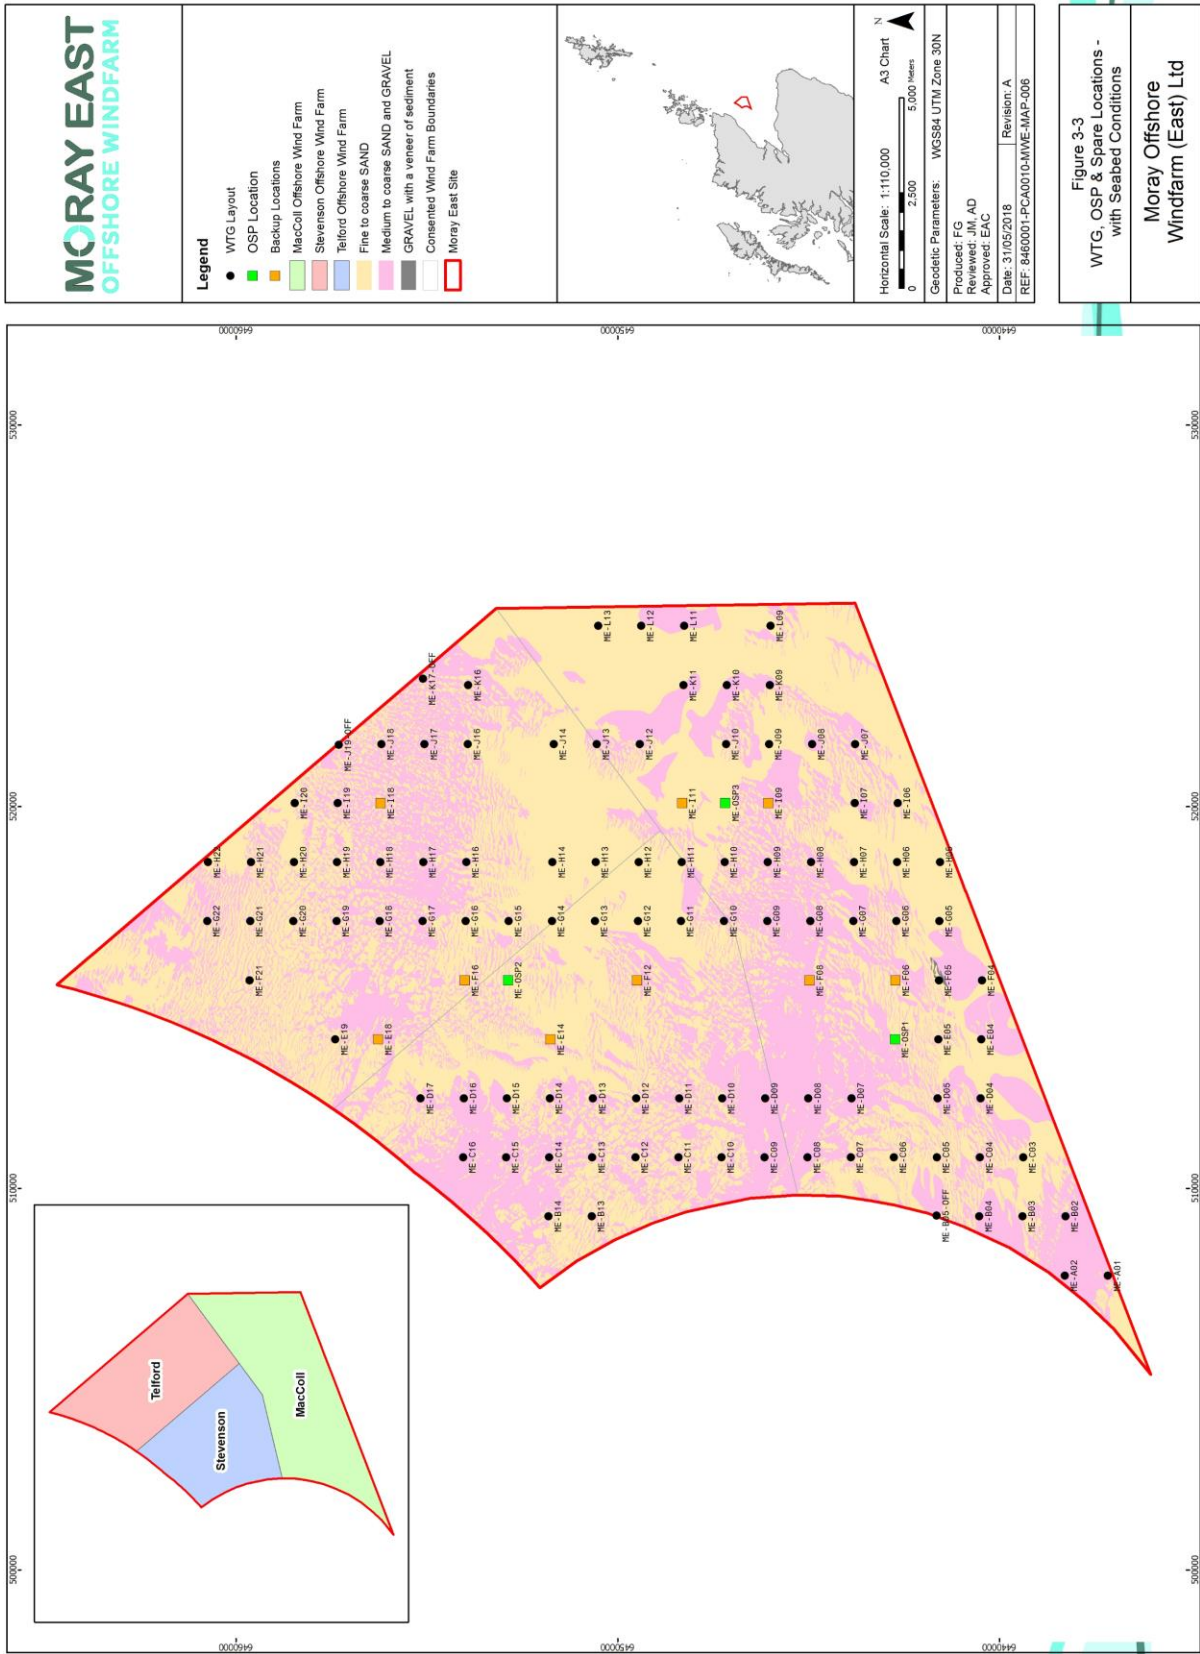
MORAY EAST
OFFSHORE WINDFARM

Legend
WTG Layout
OSP Location
Backup Locations
MacColl Offshore Wind Farm
Stevenson Offshore Wind Farm
Telford Offshore Wind Farm
Fine to coarse SAND
Medium to coarse SAND and GRAVEL
GRAVEL with a veneer of sediment
Consented Wind Farm Boundaries
Moray East Site

N
Horizontal Scale: 1:110,000
A3 Chart
0 2,500 5,000 Meters
Geodetic Parameters: WGS84 UTM Zone 30N
Produced: FG
Reviewed: JM, AD
Approved: EAC
Date: 31/05/2018
Revision: A
REF: 8460001-PCA0010-MWE-MAP-006

Figure 3-3
WTG, OSP & Spare Locations - with Seabed Conditions

Moray Offshore Windfarm (East) Ltd

6460000
6450000
6440000
530000
520000
510000
500000

Telford
Stevenson
MacColl

ME-L13 ME-L12 ME-L11 ME-L09
ME-K17-OFF ME-K16 ME-K11 ME-K10 ME-K09
ME-J19-OFF ME-J18 ME-J17 ME-J16 ME-J14 ME-J13 ME-J12 ME-J10 ME-J09 ME-J08 ME-J07
ME-I20 ME-I19 ME-I18 ME-I11 ME-OSP3 ME-I09 ME-I07 ME-I06
ME-H22 ME-H21 ME-H20 ME-H19 ME-H18 ME-H17 ME-H16 ME-H14 ME-H13 ME-H12 ME-H11 ME-H10 ME-H09 ME-H08 ME-H07 ME-H06 ME-H05
ME-G22 ME-G21 ME-G20 ME-G19 ME-G18 ME-G17 ME-G16 ME-G15 ME-G14 ME-G13 ME-G12 ME-G11 ME-G10 ME-G09 ME-G08 ME-G07 ME-G06 ME-G05
ME-F21 ME-F16 ME-OSP2 ME-F12 ME-F08 ME-F06 ME-F05 ME-F04
ME-E19 ME-E18 ME-E14 ME-OSP1 ME-E05 ME-E04
ME-D17 ME-D16 ME-D15 ME-D14 ME-D13 ME-D12 ME-D11 ME-D10 ME-D09 ME-D08 ME-D07 ME-D05 ME-D04
ME-C16 ME-C15 ME-C14 ME-C13 ME-C12 ME-C11 ME-C10 ME-C09 ME-C08 ME-C07 ME-C06 ME-C05 ME-C04 ME-C03
ME-B14 ME-B13 ME-B05-OFF ME-B04 ME-B03 ME-B02
ME-A02 ME-A01